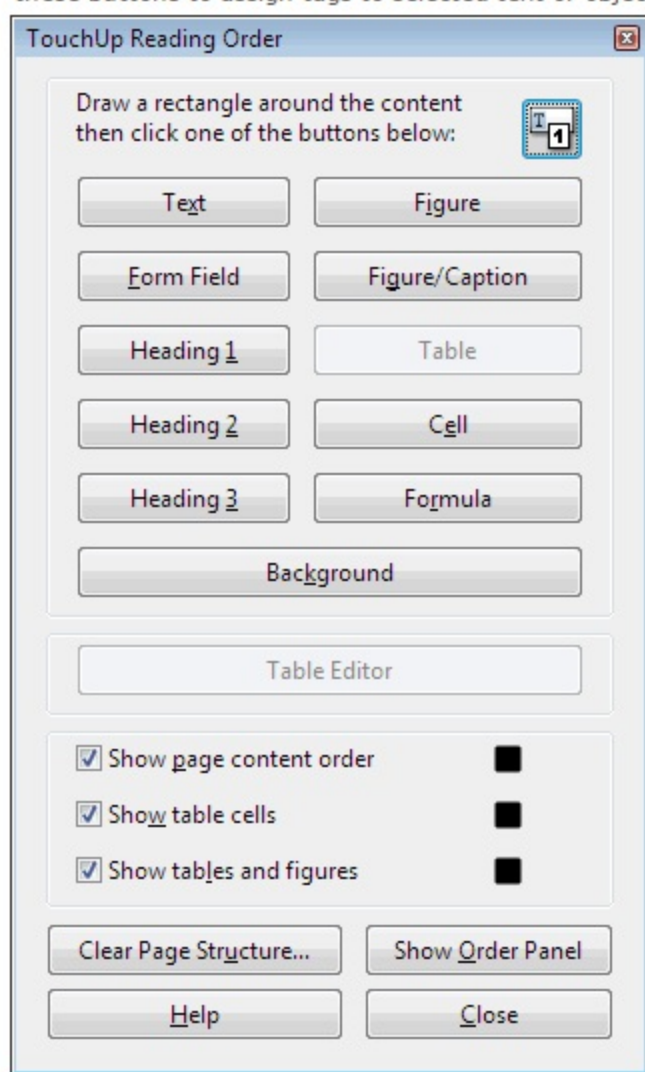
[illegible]

TouchUp Reading Order

Draw a rectangle around the content then click one of the buttons below:

Text

Figure

Form Field

Figure/Caption

Heading 1

Table

Heading 2

Cell

Heading 3

Formula

Background

Table Editor

Show page content order

Show table cells

Show tables and figures

Clear Page Structure...

Show Order Panel

Help

Close